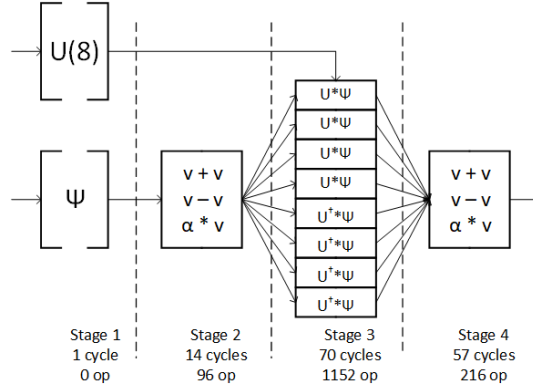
U(8)

Ψ

v + v
v − v
α * v

U*Ψ
U*Ψ
U*Ψ
U*Ψ
$U^{\dagger}$*Ψ
$U^{\dagger}$*Ψ
$U^{\dagger}$*Ψ
$U^{\dagger}$*Ψ

v + v
v − v
α * v

Stage 1
1 cycle
0 op

Stage 2
14 cycles
96 op

Stage 3
70 cycles
1152 op

Stage 4
57 cycles
216 op